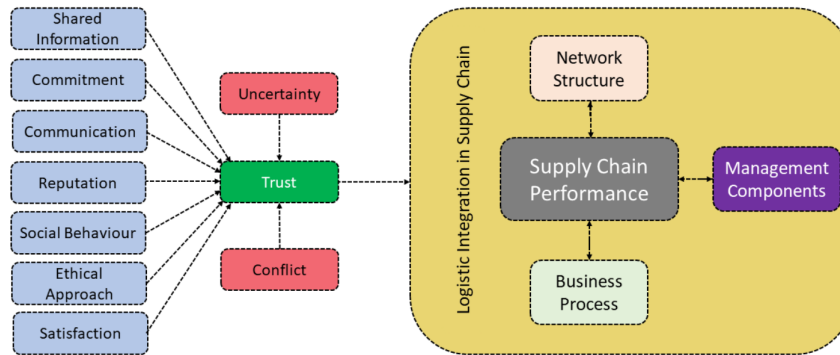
Shared Information

Commitment

Communication

Reputation

Social Behaviour

Ethical Approach

Satisfaction

Uncertainty

Trust

Conflict

Logistic Integration in Supply Chain

Network Structure

Supply Chain Performance

Management Components

Business Process